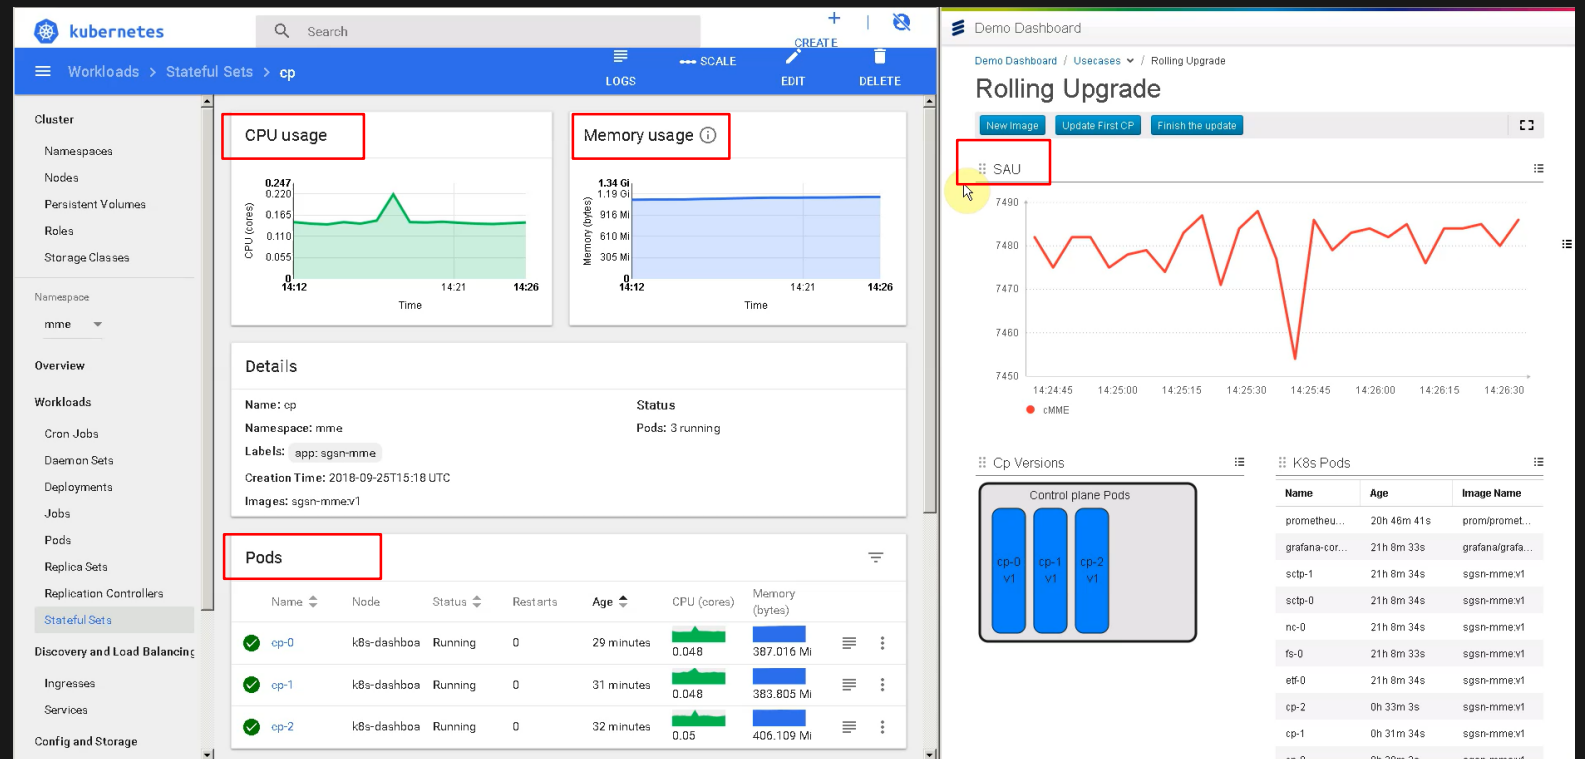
kubernetes

Search

CREATE

Workloads > Stateful Sets > cp

LOGS SCALE EDIT DELETE

Cluster
Namespaces
Nodes
Persistent Volumes
Roles
Storage Classes

Namespace
mme

Overview

Workloads
Cron Jobs
Daemon Sets
Deployments
Jobs
Pods
Replica Sets
Replication Controllers
Stateful Sets

Discovery and Load Balancing
Ingresses
Services

Config and Storage

CPU usage

0.247
0.220
0.165
0.110
0.055
0
CPU (cores)
14:12 14:21 14:26
Time

Memory usage

1.34 Gi
1.19 Gi
916 Mi
610 Mi
305 Mi
0
Memory (bytes)
14:12 14:21 14:26
Time

Details

Name: cp
Namespace: mme
Labels: app: sgsn-mme
Creation Time: 2018-09-25T15:18 UTC
Images: sgsn-mme:v1

Status
Pods: 3 running

Pods

| | Name | Node | Status | Restarts | Age | CPU (cores) | Memory (bytes) |
|---|---|---|---|---|---|---|---|
| | cp-0 | k8s-dashboa | Running | 0 | 29 minutes | 0.048 | 387.016 Mi |
| | cp-1 | k8s-dashboa | Running | 0 | 31 minutes | 0.048 | 383.805 Mi |
| | cp-2 | k8s-dashboa | Running | 0 | 32 minutes | 0.05 | 406.109 Mi |

Demo Dashboard

Demo Dashboard / Usecases / Rolling Upgrade

Rolling Upgrade

New Image Update First CP Finish the update

SAU

7490
7480
7470
7460
7450
14:24:45 14:25:00 14:25:15 14:25:30 14:25:45 14:26:00 14:26:15 14:26:30
cMME

Cp Versions

Control plane Pods
cp-0 v1 cp-1 v1 cp-2 v1

K8s Pods

| Name | Age | Image Name |
|---|---|---|
| prometheu... | 20h 46m 41s | prom/promet... |
| grafana-cor... | 21h 8m 33s | grafana/grafa... |
| sctp-1 | 21h 8m 34s | sgsn-mme:v1 |
| sctp-0 | 21h 8m 34s | sgsn-mme:v1 |
| nc-0 | 21h 8m 34s | sgsn-mme:v1 |
| fs-0 | 21h 8m 33s | sgsn-mme:v1 |
| etf-0 | 21h 8m 34s | sgsn-mme:v1 |
| cp-2 | 0h 33m 3s | sgsn-mme:v1 |
| cp-1 | 0h 31m 34s | sgsn-mme:v1 |